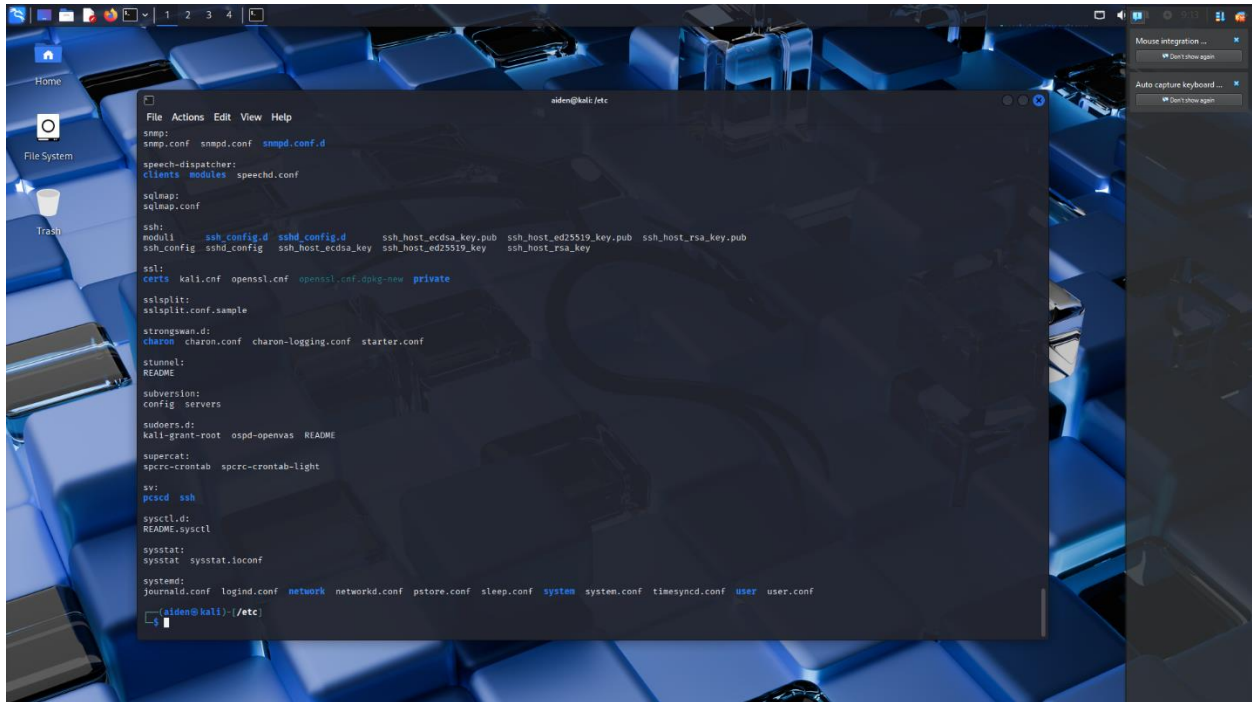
1 2 3 4

Home

File System

Trash

Mouse integration ...
Don't show again

Auto capture keyboard ...
Don't show again

aiden@kali: /etc

File Actions Edit View Help

snmp:
snmp.conf snmpd.conf snmpd.conf.d

speech-dispatcher:
clients modules speechd.conf

sqlmap:
sqlmap.conf

ssh:
moduli ssh_config.d sshd_config.d ssh_host_ecdsa_key.pub ssh_host_ed25519_key.pub ssh_host_rsa_key.pub
ssh_config sshd_config ssh_host_ecdsa_key ssh_host_ed25519_key ssh_host_rsa_key

ssl:
certs kali.cnf openssl.cnf openssl.cnf.dpkg-new private

sslsplit:
sslsplit.conf.sample

strongswan.d:
charon charon.conf charon-logging.conf starter.conf

stunnel:
README

subversion:
config servers

sudoers.d:
kali-grant-root ospd-openvas README

supercat:
spcrc-crontab spcrc-crontab-light

sv:
pcscd ssh

sysctl.d:
README.sysctl

sysstat:
sysstat sysstat.ioconf

systemd:
journald.conf logind.conf network networkd.conf pstore.conf sleep.conf system system.conf timesyncd.conf user user.conf

(aiden㉿kali)-[/etc]
$